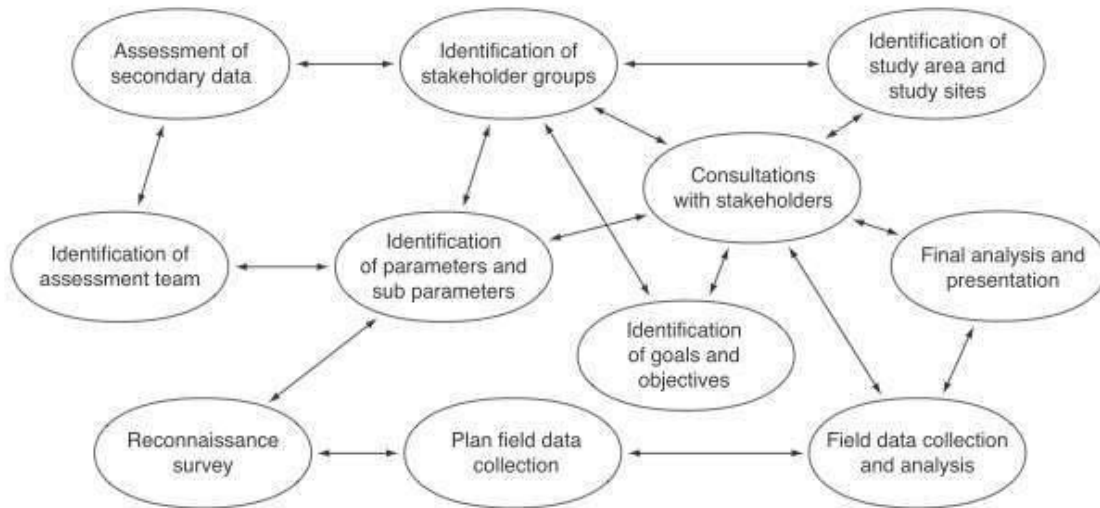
Assessment of secondary data

Identification of stakeholder groups

Identification of study area and study sites

Consultations with stakeholders

Identification of assessment team

Identification of parameters and sub parameters

Final analysis and presentation

Identification of goals and objectives

Reconnaissance survey

Plan field data collection

Field data collection and analysis